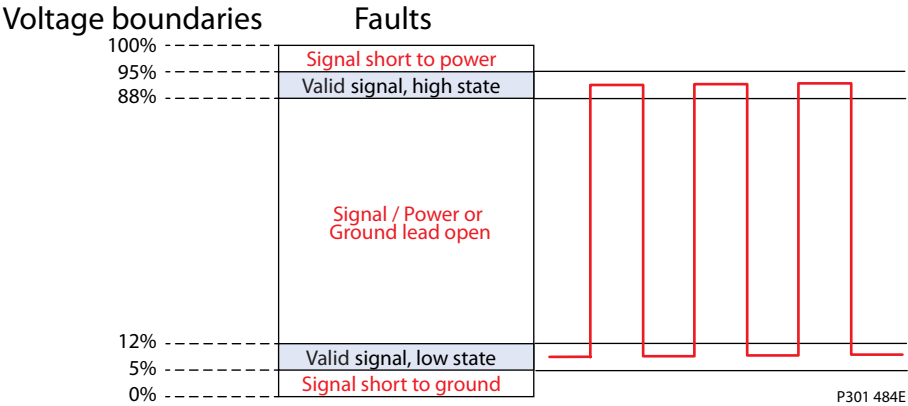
Voltage boundaries

Faults

100%

95%

88%

12%

5%

0%

Signal short to power

Valid signal, high state

Signal / Power or Ground lead open

Valid signal, low state

Signal short to ground

P301 484E